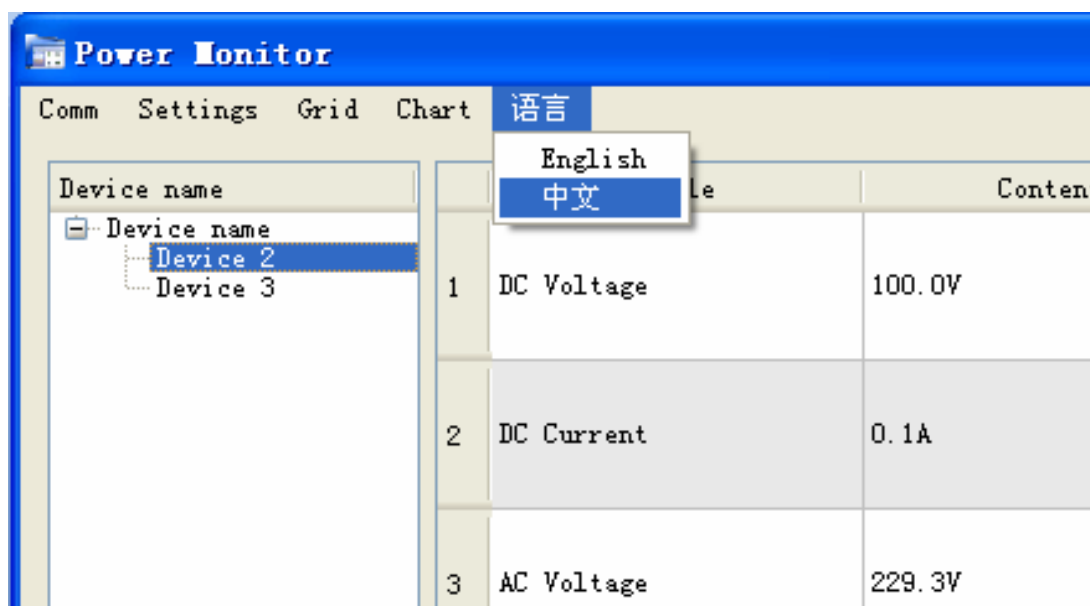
Power Monitor

Comm Settings Grid Chart 语言

English
中文

Device name

Device name
Device 2
Device 3

|   | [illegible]le | Conten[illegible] |
|---|---|---|
| 1 | DC Voltage | 100.0V |
| 2 | DC Current | 0.1A |
| 3 | AC Voltage | 229.3V |